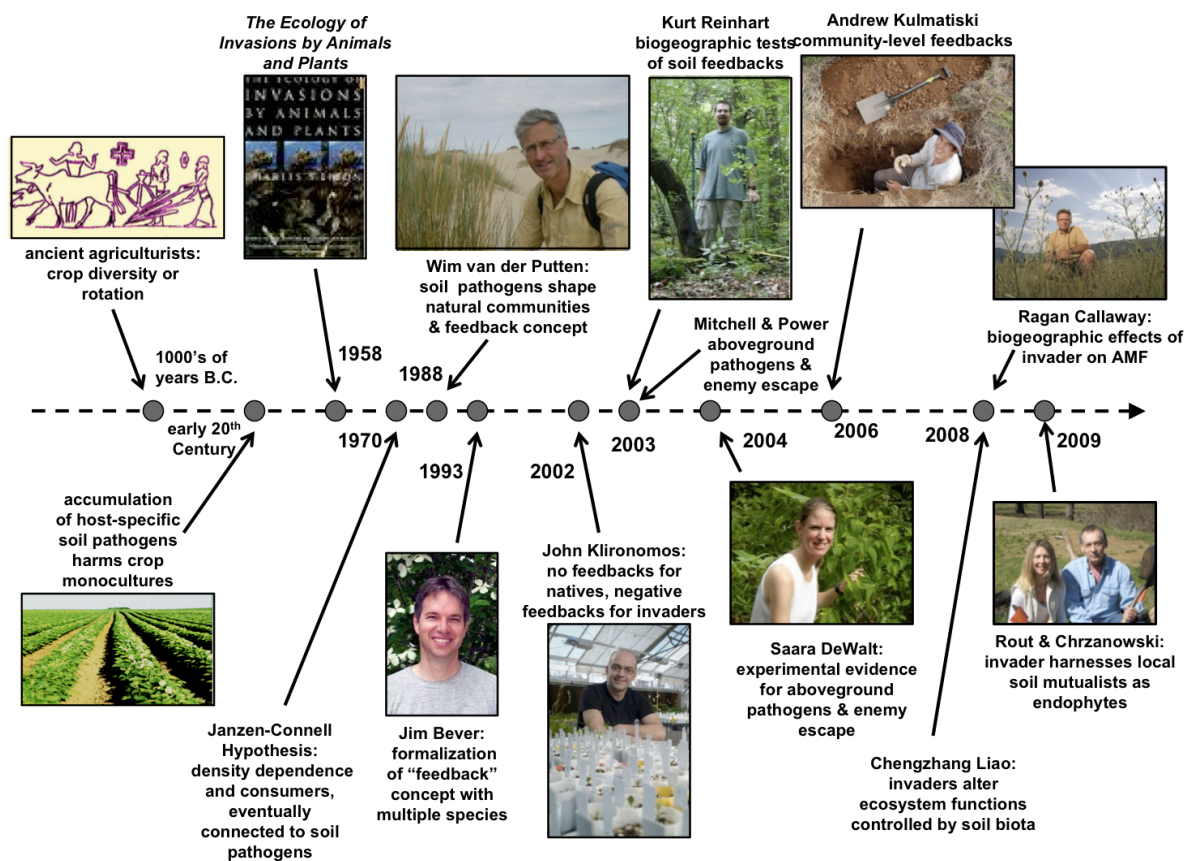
The Ecology of Invasions by Animals and Plants

THE ECOLOGY OF INVASIONS BY ANIMALS AND PLANTS

CHARLES S. ELTON

Kurt Reinhart biogeographic tests of soil feedbacks

Andrew Kulmatiski community-level feedbacks

ancient agriculturists: crop diversity or rotation

Wim van der Putten: soil pathogens shape natural communities & feedback concept

Mitchell & Power aboveground pathogens & enemy escape

Ragan Callaway: biogeographic effects of invader on AMF

1000's of years B.C.

1958

1988

early 20$^{th}$ Century

1970

1993

2002

2003

2004

2006

2008

2009

accumulation of host-specific soil pathogens harms crop monocultures

John Klironomos: no feedbacks for natives, negative feedbacks for invaders

Saara DeWalt: experimental evidence for aboveground pathogens & enemy escape

Rout & Chrzanowski: invader harnesses local soil mutualists as endophytes

Janzen-Connell Hypothesis: density dependence and consumers, eventually connected to soil pathogens

Jim Bever: formalization of "feedback" concept with multiple species

Chengzhang Liao: invaders alter ecosystem functions controlled by soil biota